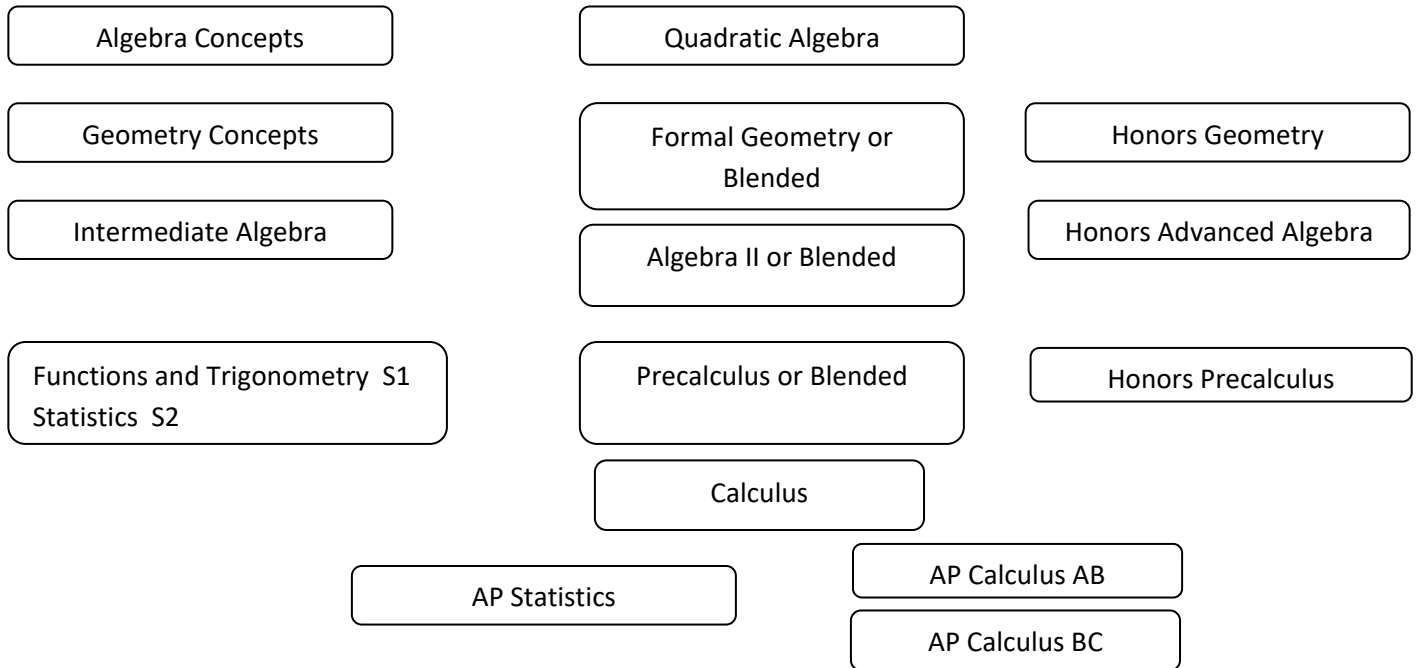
Algebra Concepts

Quadratic Algebra

Geometry Concepts

Formal Geometry or Blended

Honors Geometry

Intermediate Algebra

Algebra II or Blended

Honors Advanced Algebra

Functions and Trigonometry S1
Statistics S2

Precalculus or Blended

Honors Precalculus

Calculus

AP Statistics

AP Calculus AB

AP Calculus BC